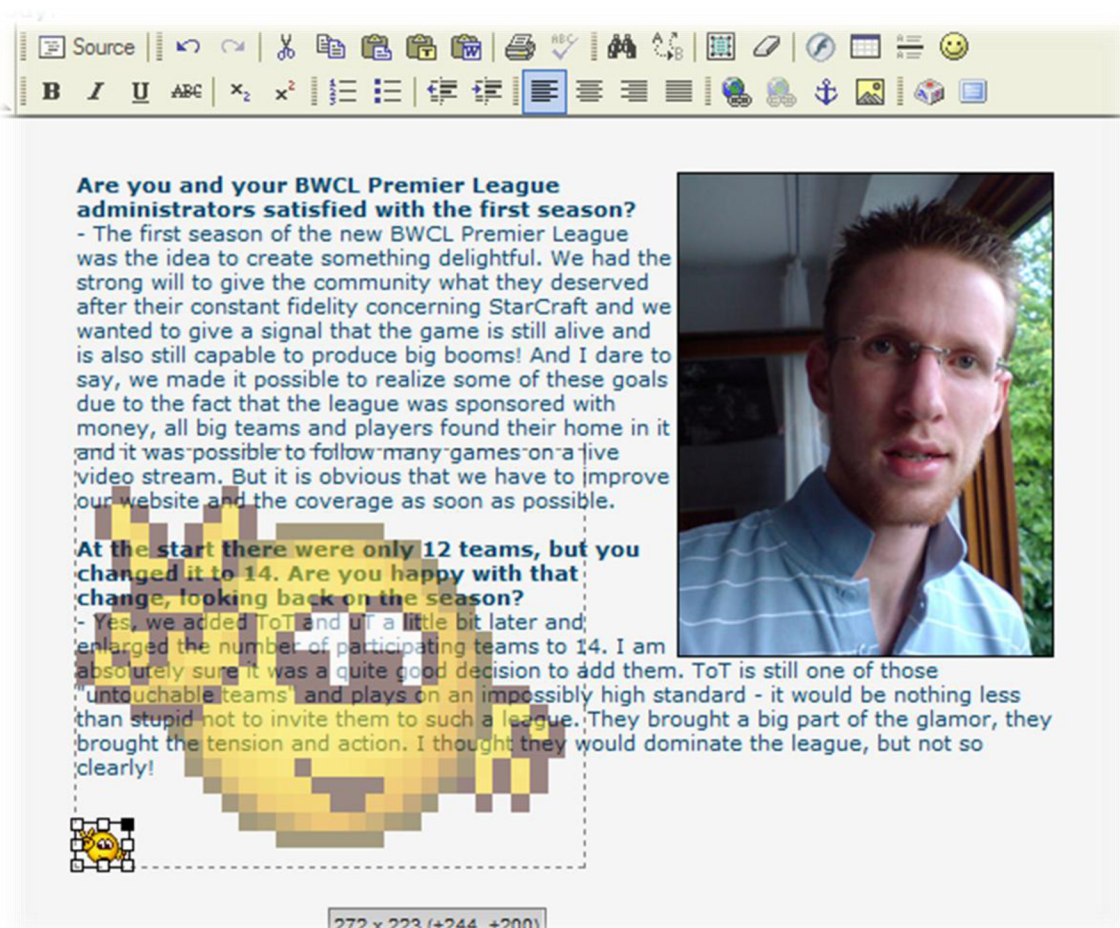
Source

B I U ABC $x_2$ $x^2$

**Are you and your BWCL Premier League administrators satisfied with the first season?**
- The first season of the new BWCL Premier League was the idea to create something delightful. We had the strong will to give the community what they deserved after their constant fidelity concerning StarCraft and we wanted to give a signal that the game is still alive and is also still capable to produce big booms! And I dare to say, we made it possible to realize some of these goals due to the fact that the league was sponsored with money, all big teams and players found their home in it and it was possible to follow many games on a live video stream. But it is obvious that we have to improve our website and the coverage as soon as possible.

**At the start there were only 12 teams, but you changed it to 14. Are you happy with that change, looking back on the season?**
- Yes, we added ToT and uT a little bit later and enlarged the number of participating teams to 14. I am absolutely sure it was a quite good decision to add them. ToT is still one of those "untouchable teams" and plays on an impossibly high standard - it would be nothing less than stupid not to invite them to such a league. They brought a big part of the glamor, they brought the tension and action. I thought they would dominate the league, but not so clearly!

272 x 223 (+244, +200)